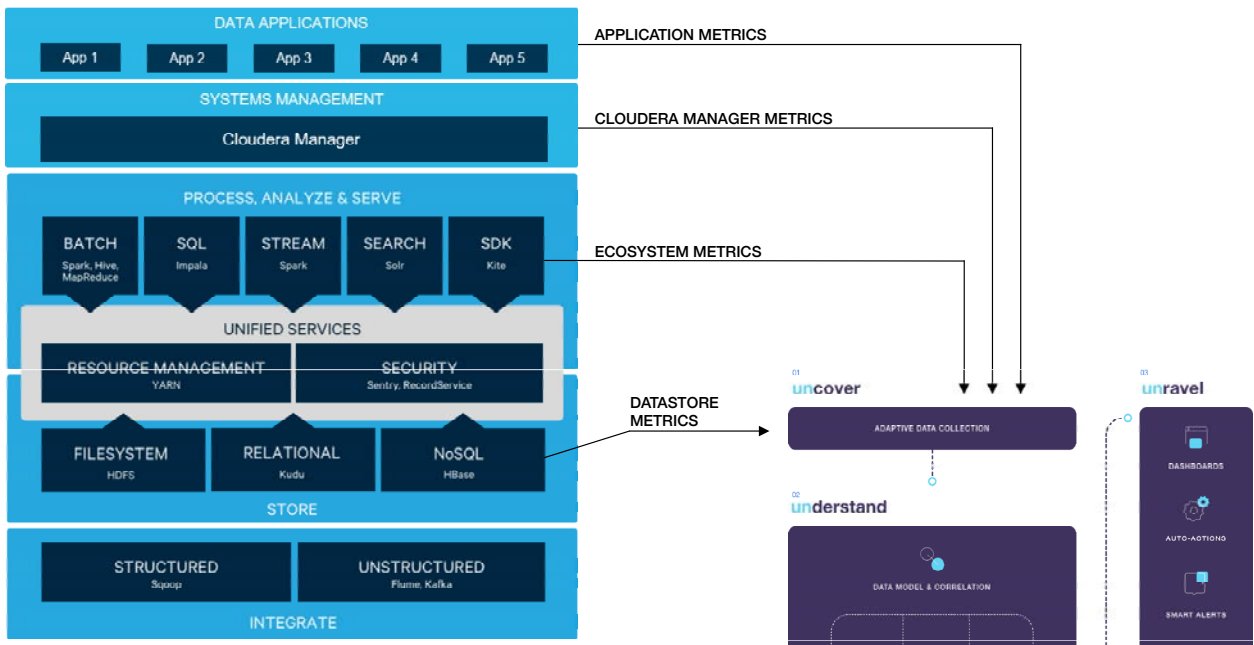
DATA APPLICATIONS

App 1 App 2 App 3 App 4 App 5

SYSTEMS MANAGEMENT

Cloudera Manager

PROCESS, ANALYZE & SERVE

BATCH
Spark, Hive, MapReduce

SQL
Impala

STREAM
Spark

SEARCH
Solr

SDK
Kite

UNIFIED SERVICES

RESOURCE MANAGEMENT
YARN

SECURITY
Sentry, RecordService

FILESYSTEM
HDFS

RELATIONAL
Kudu

NoSQL
HBase

STORE

STRUCTURED
Sqoop

UNSTRUCTURED
Flume, Kafka

INTEGRATE

APPLICATION METRICS

CLOUDERA MANAGER METRICS

ECOSYSTEM METRICS

DATASTORE METRICS

01
uncover

ADAPTIVE DATA COLLECTION

02
understand

DATA MODEL & CORRELATION

03
unravel

DASHBOARDS

AUTO-ACTIONS

SMART ALERTS